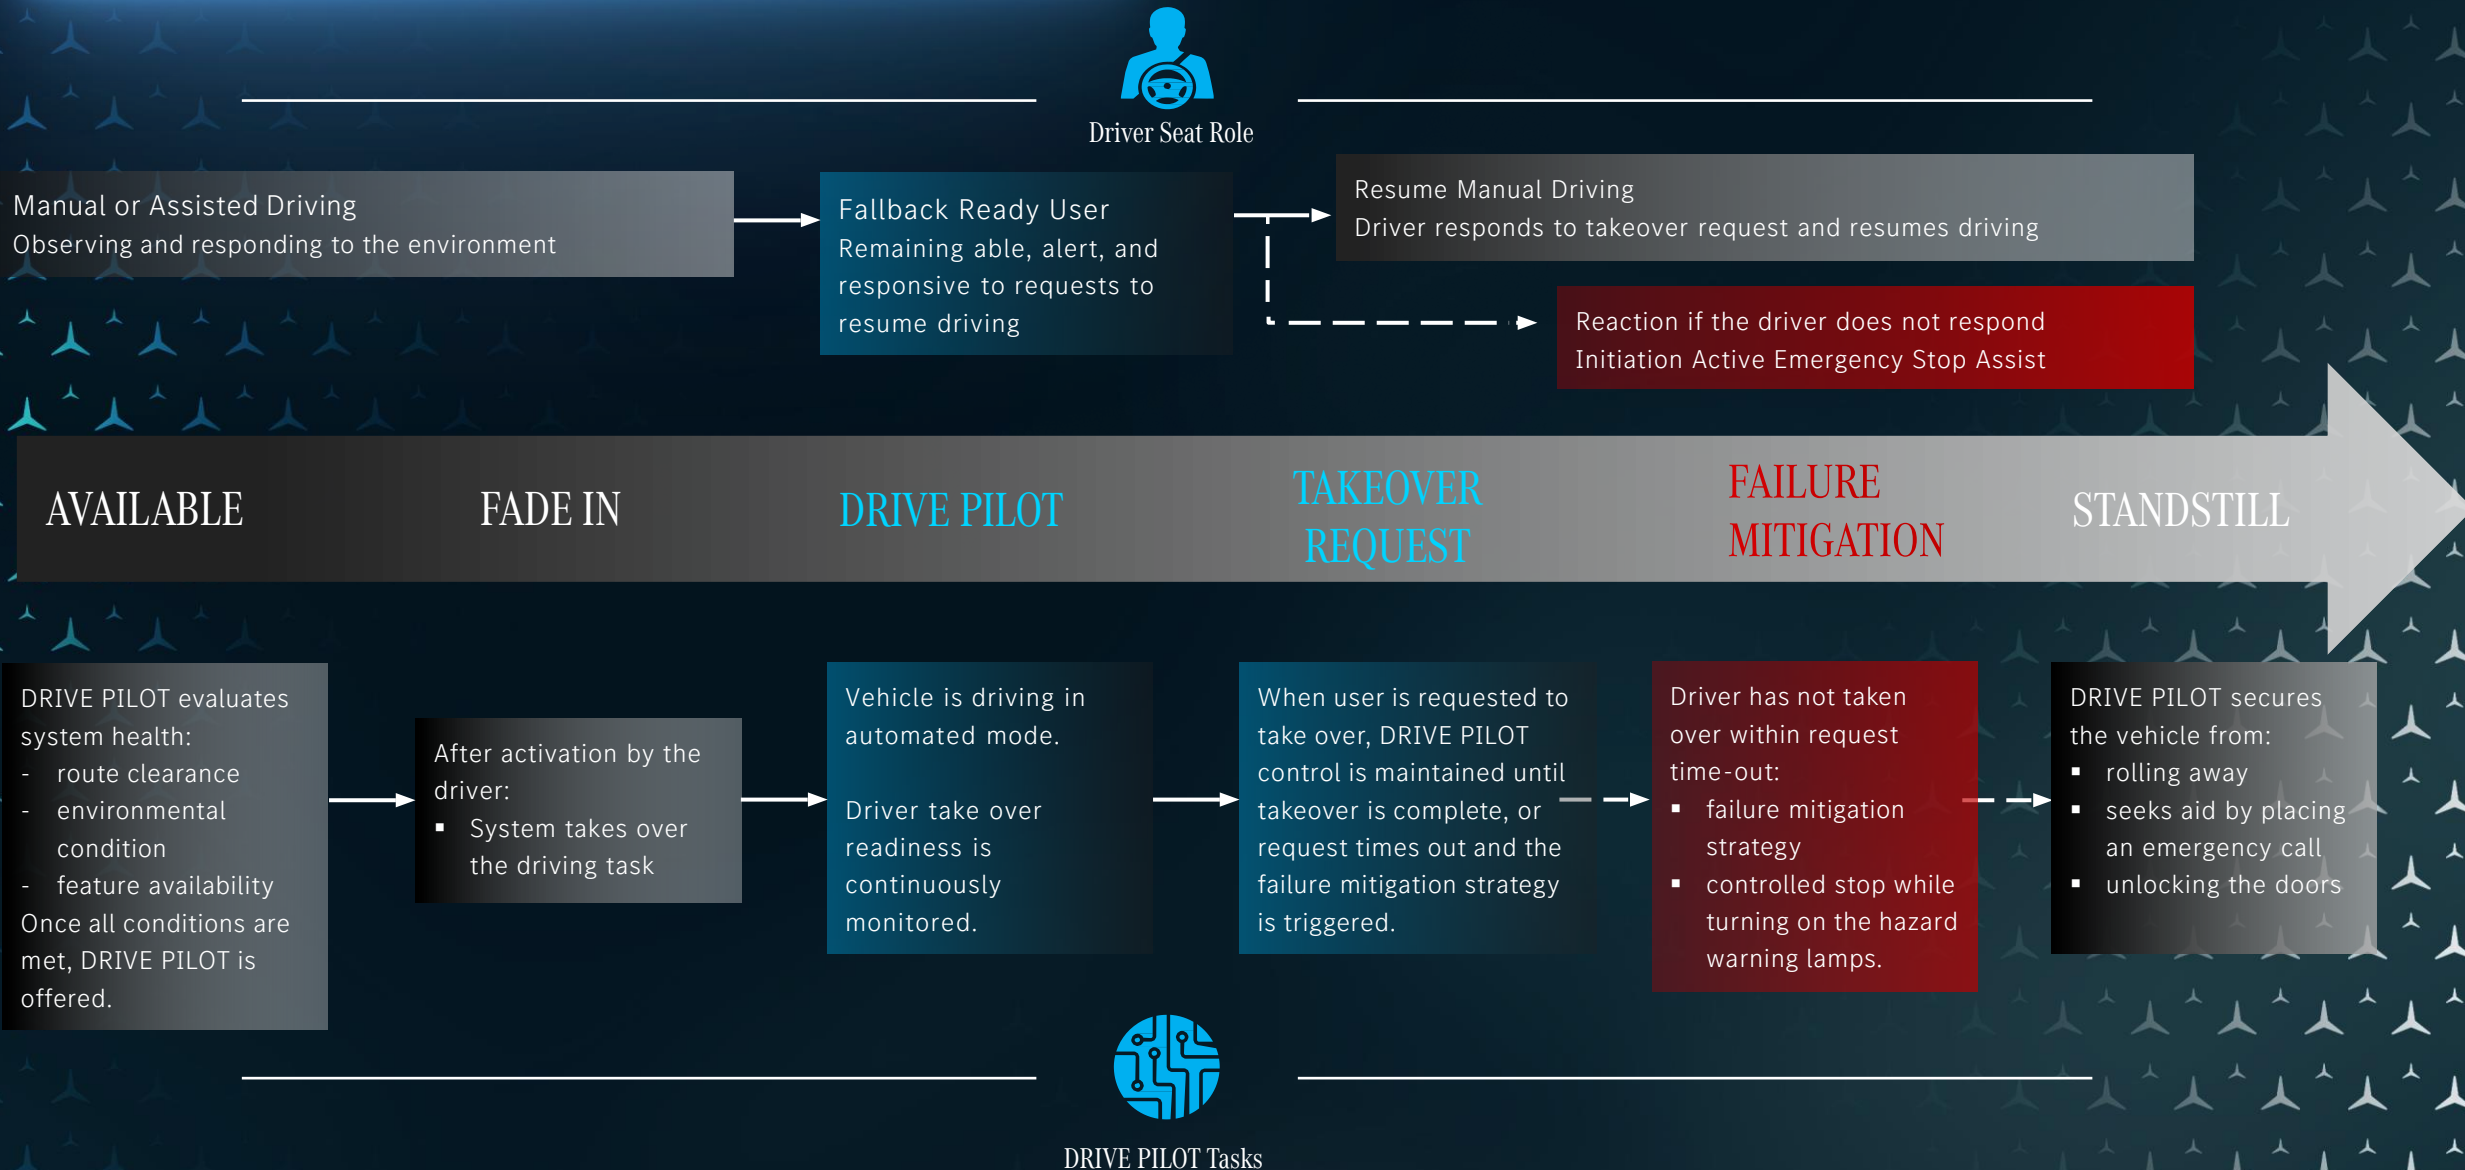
Driver Seat Role

Manual or Assisted Driving
Observing and responding to the environment

Fallback Ready User
Remaining able, alert, and responsive to requests to resume driving

Resume Manual Driving
Driver responds to takeover request and resumes driving

Reaction if the driver does not respond
Initiation Active Emergency Stop Assist

AVAILABLE

FADE IN

DRIVE PILOT

TAKEOVER REQUEST

FAILURE MITIGATION

STANDSTILL

DRIVE PILOT evaluates system health:
- route clearance
- environmental condition
- feature availability
Once all conditions are met, DRIVE PILOT is offered.

After activation by the driver:
▪ System takes over the driving task

Vehicle is driving in automated mode.

Driver take over readiness is continuously monitored.

When user is requested to take over, DRIVE PILOT control is maintained until takeover is complete, or request times out and the failure mitigation strategy is triggered.

Driver has not taken over within request time-out:
▪ failure mitigation strategy
▪ controlled stop while turning on the hazard warning lamps.

DRIVE PILOT secures the vehicle from:
▪ rolling away
▪ seeks aid by placing an emergency call
▪ unlocking the doors

DRIVE PILOT Tasks